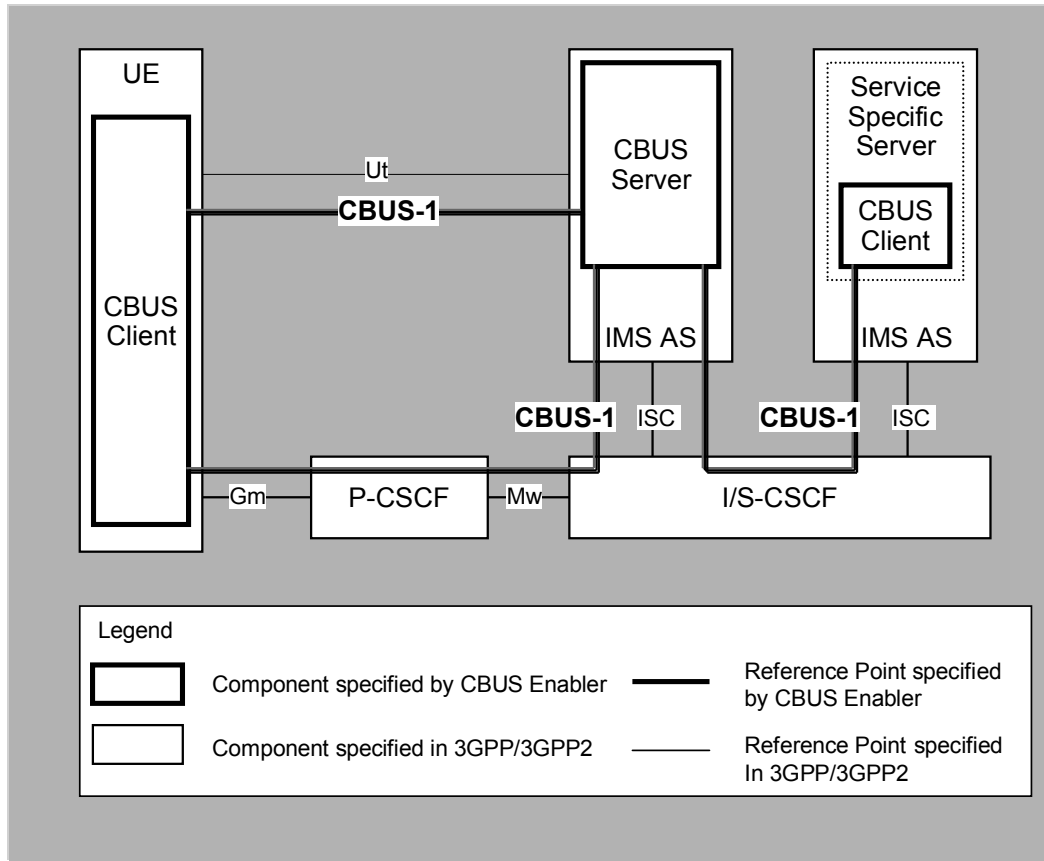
UE

CBUS Client

Ut

CBUS-1

CBUS Server

Service Specific Server

CBUS Client

IMS AS

IMS AS

CBUS-1

ISC

CBUS-1

ISC

Gm

P-CSCF

Mw

I/S-CSCF

Legend

Component specified by CBUS Enabler

Reference Point specified by CBUS Enabler

Component specified in 3GPP/3GPP2

Reference Point specified In 3GPP/3GPP2